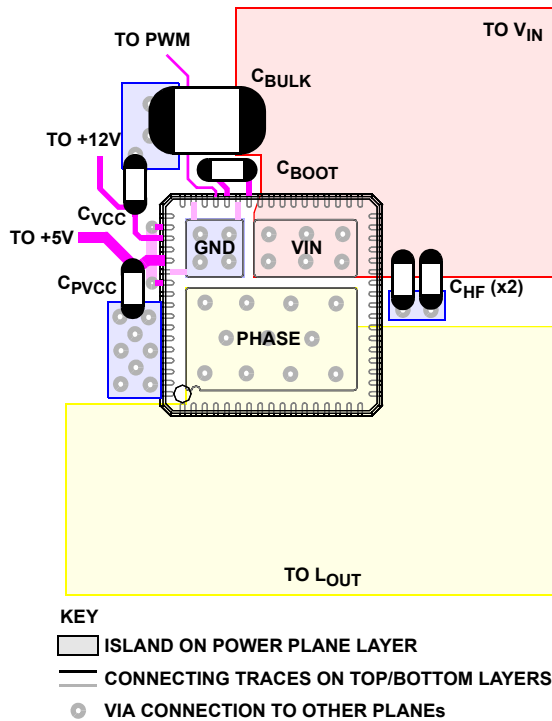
TO PWM

TO $V_{IN}$

$C_{BULK}$

TO +12V

$C_{BOOT}$

$C_{VCC}$

TO +5V

GND

VIN

$C_{PVCC}$

$C_{HF}$ (x2)

PHASE

TO $L_{OUT}$

KEY

ISLAND ON POWER PLANE LAYER

CONNECTING TRACES ON TOP/BOTTOM LAYERS

VIA CONNECTION TO OTHER PLANEs